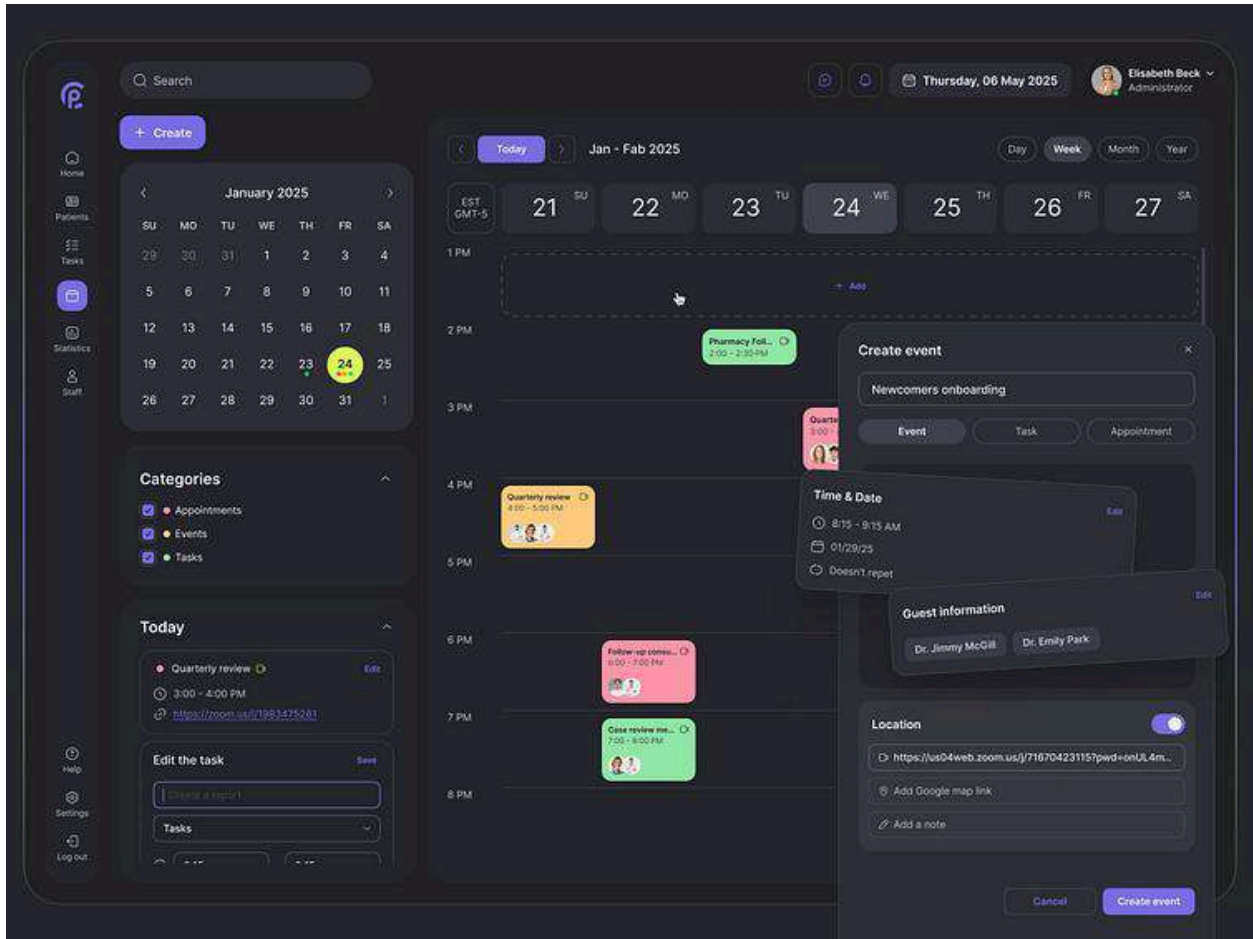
Home
Patients
Tasks
Statistics
Staff
Help
Settings
Log out

Search

Thursday, 06 May 2025

Elisabeth Beck
Administrator

+ Create

January 2025

| SU | MO | TU | WE | TH | FR | SA |
|---|---|---|---|---|---|---|
| 29 | 30 | 31 | 1 | 2 | 3 | 4 |
| 5 | 6 | 7 | 8 | 9 | 10 | 11 |
| 12 | 13 | 14 | 15 | 16 | 17 | 18 |
| 19 | 20 | 21 | 22 | 23 | 24 | 25 |
| 26 | 27 | 28 | 29 | 30 | 31 | 1 |

Categories
Appointments
Events
Tasks

Today
Quarterly review
Edit
3:00 - 4:00 PM
https://zoom.us/j/1983475281

Edit the task
Save
Create a report
Tasks

Today
Jan - Feb 2025
Day
Week
Month
Year

EST GMT-5
21 SU
22 MO
23 TU
24 WE
25 TH
26 FR
27 SA

1 PM
+ Add
2 PM
Pharmacy Foll...
2:00 - 2:30 PM
3 PM
Quarte...
3:00
4 PM
Quarterly review
4:00 - 5:00 PM
5 PM
6 PM
Follow-up consu...
6:00 - 7:00 PM
7 PM
Case review me...
7:00 - 8:00 PM
8 PM

Create event
×
Newcomers onboarding
Event
Task
Appointment

Time & Date
Edit
8:15 - 9:15 AM
01/29/25
Doesn't repeat

Guest information
Edit
Dr. Jimmy McGill
Dr. Emily Park

Location
https://us04web.zoom.us/j/71670423115?pwd=onUL4m...
Add Google map link
Add a note

Cancel
Create event